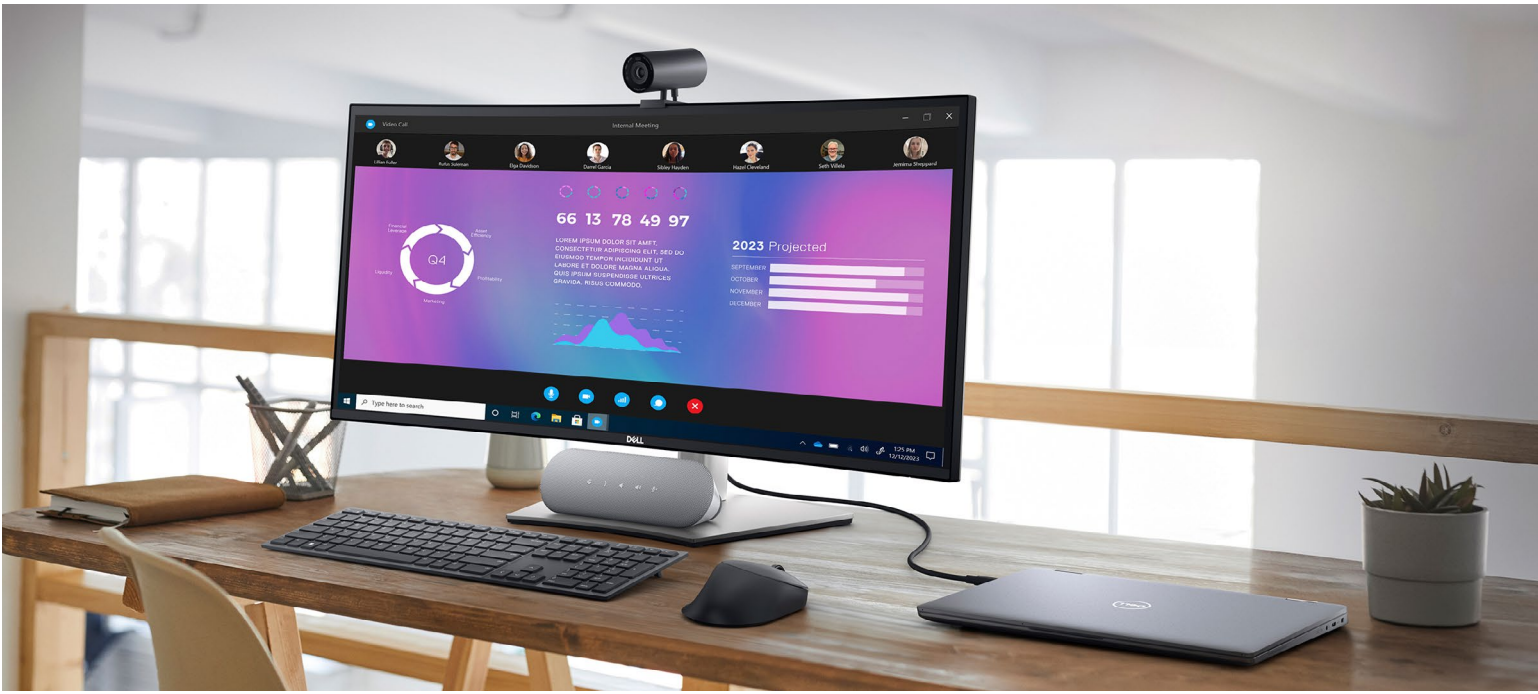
Video Call

Internal Meeting

Lillian Keller

Rufus Soleman

Elga Davidson

Daniel Garcia

Sibley Hayden

Hazel Cleveland

Seth Villela

Jemima Sheppard

Financial Leverage

Asset Efficiency

Q4

Liquidity

Profitability

Marketing

66 13 78 49 97

LOREM IPSUM DOLOR SIT AMET, CONSECTETUR ADIPISCING ELIT, SED DO EIUSMOD TEMPOR INCIDIDUNT UT LABORE ET DOLORE MAGNA ALIQUA. QUIS IPSUM SUSPENDISSE ULTRICES GRAVIDA. RISUS COMMODO.

2023 Projected

SEPTEMBER

OCTOBER

NOVEMBER

DECEMBER

Type here to search

DELL

1:25 PM
12/12/2023

DELL